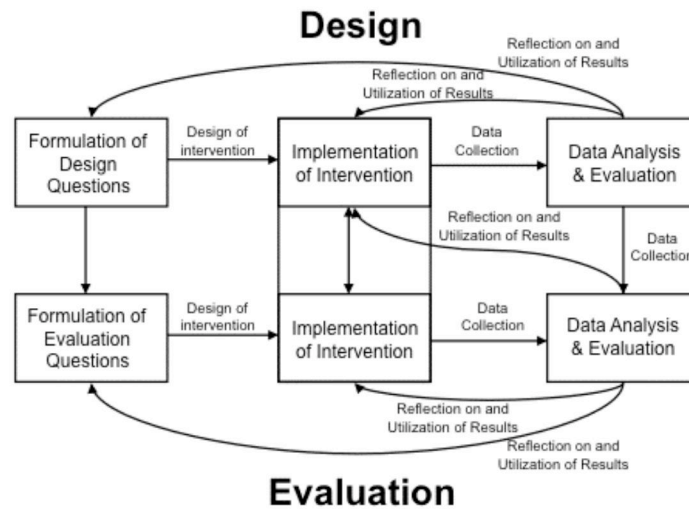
Design

Reflection on and Utilization of Results

Reflection on and Utilization of Results

Formulation of Design Questions

Design of intervention

Implementation of Intervention

Data Collection

Data Analysis & Evaluation

Reflection on and Utilization of Results

Data Collection

Formulation of Evaluation Questions

Design of intervention

Implementation of Intervention

Data Collection

Data Analysis & Evaluation

Reflection on and Utilization of Results

Reflection on and Utilization of Results

Evaluation